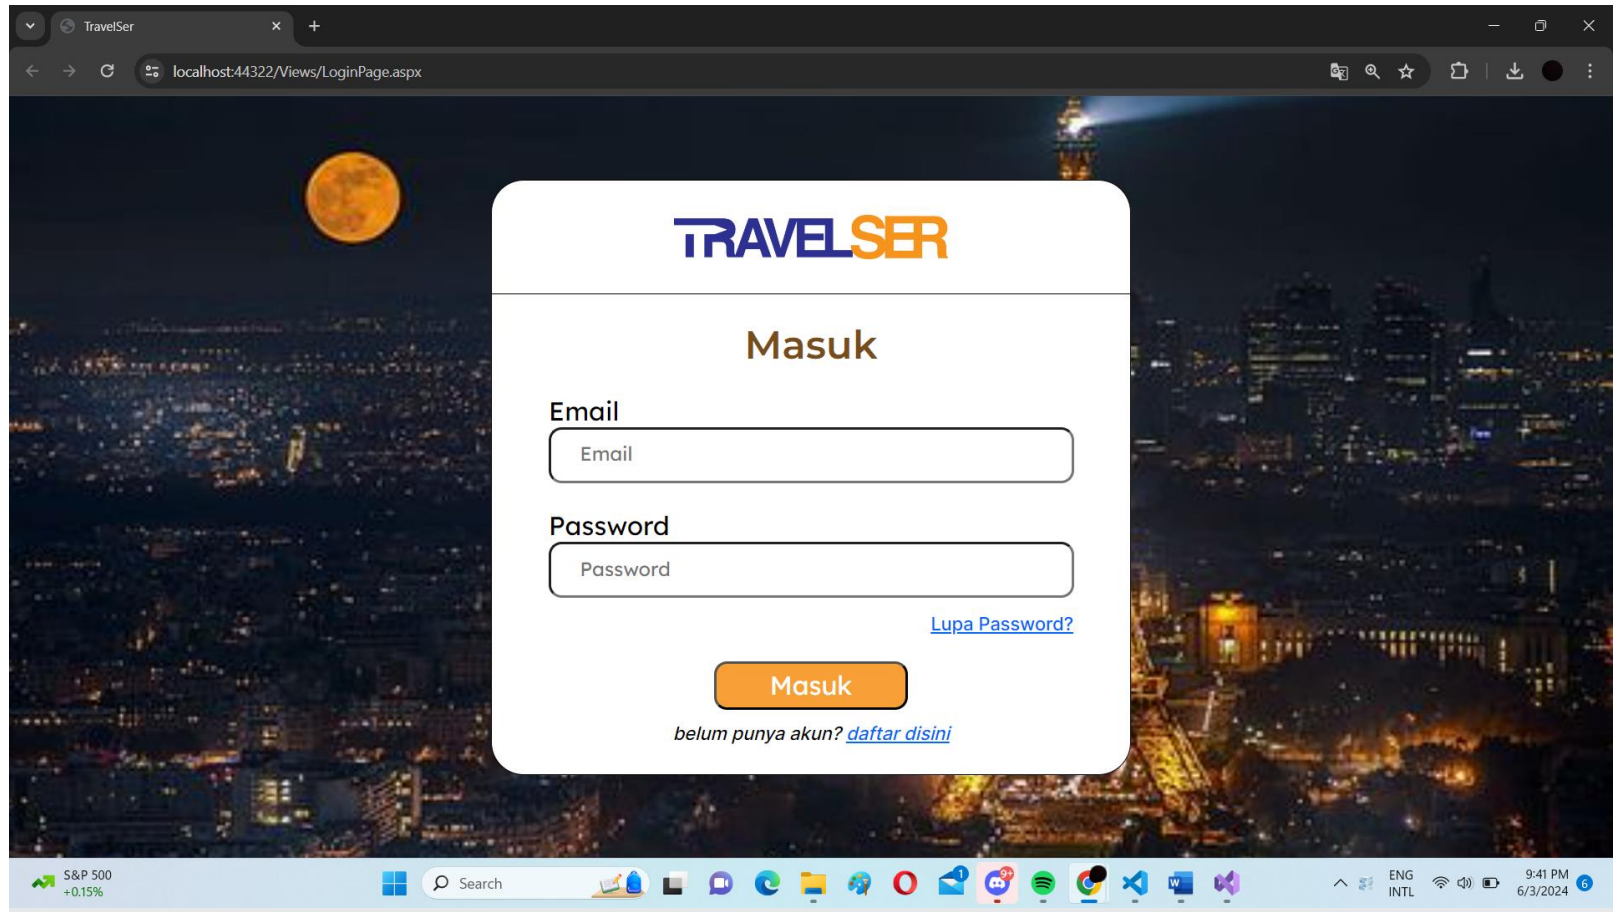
TravelSer

localhost:44322/Views/LoginPage.aspx

TRAVELSER

Masuk

Email

Email

Password

Password

Lupa Password?

Masuk

belum punya akun? daftar disini

S&P 500
+0.15%

Search

ENG
INTL

9:41 PM
6/3/2024

6